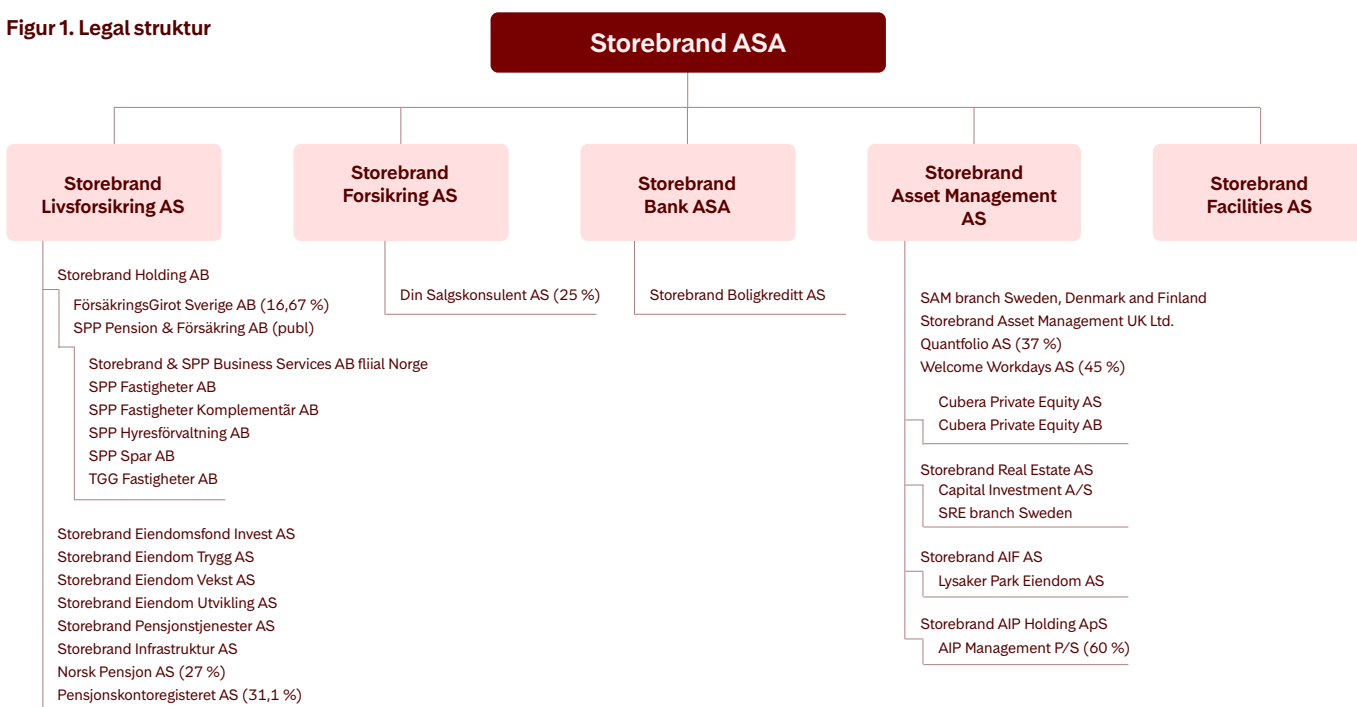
Figur 1. Legal struktur

Storebrand ASA

Storebrand Livsforsikring AS

Storebrand Forsikring AS

Storebrand Bank ASA

Storebrand Asset Management AS

Storebrand Facilities AS

Storebrand Holding AB
FörsäkringsGirot Sverige AB (16,67 %)
SPP Pension & Försäkring AB (publ)
Storebrand & SPP Business Services AB fliial Norge
SPP Fastigheter AB
SPP Fastigheter Komplementär AB
SPP Hyresförvaltning AB
SPP Spar AB
TGG Fastigheter AB
Storebrand Eiendomsfond Invest AS
Storebrand Eiendom Trygg AS
Storebrand Eiendom Vekst AS
Storebrand Eiendom Utvikling AS
Storebrand Pensjonstjenester AS
Storebrand Infrastruktur AS
Norsk Pensjon AS (27 %)
Pensjonskontoregisteret AS (31,1 %)

Din Salgskonsulent AS (25 %)

Storebrand Boligkreditt AS

SAM branch Sweden, Denmark and Finland
Storebrand Asset Management UK Ltd.
Quantfolio AS (37 %)
Welcome Workdays AS (45 %)
Cubera Private Equity AS
Cubera Private Equity AB
Storebrand Real Estate AS
Capital Investment A/S
SRE branch Sweden
Storebrand AIF AS
Lysaker Park Eiendom AS
Storebrand AIP Holding ApS
AIP Management P/S (60 %)